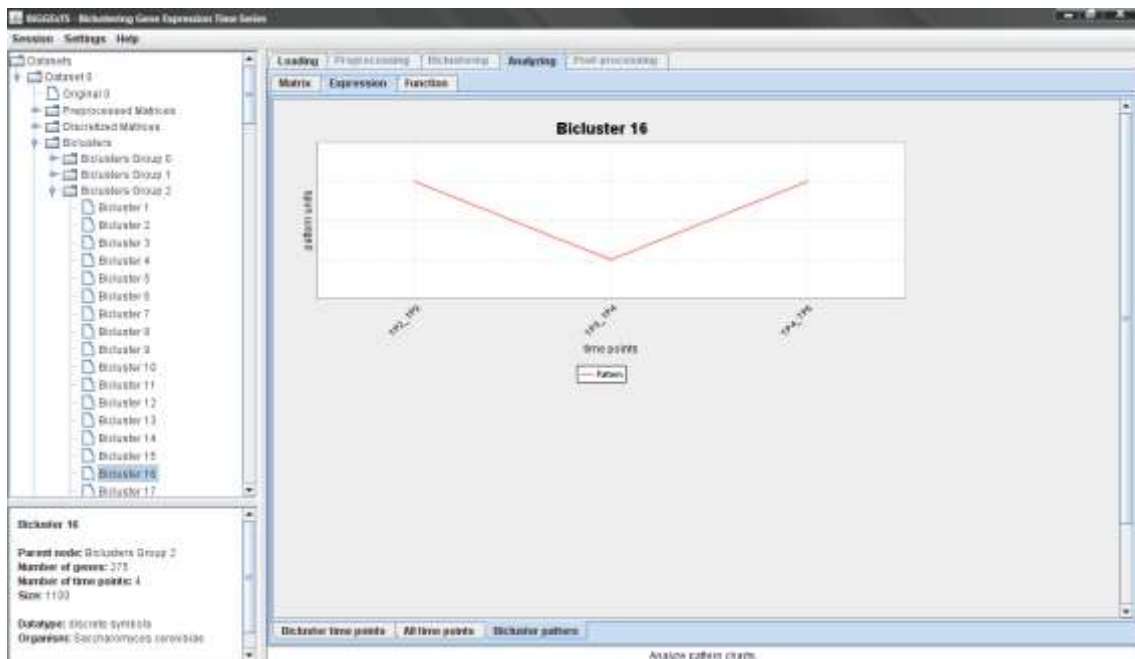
BiGGEsTS - Biclustering Gene Expression Time Series

Session Settings Help

Datasets
Dataset 0
Original 0
Preprocessed Matrices
Discretized Matrices
Biclusters
Biclusters Group 0
Biclusters Group 1
Biclusters Group 2
Bicluster 1
Bicluster 2
Bicluster 3
Bicluster 4
Bicluster 5
Bicluster 6
Bicluster 7
Bicluster 8
Bicluster 9
Bicluster 10
Bicluster 11
Bicluster 12
Bicluster 13
Bicluster 14
Bicluster 15
Bicluster 16
Bicluster 17

Bicluster 16

Parent node: Biclusters Group 2
Number of genes: 275
Number of time points: 4
Size: 1100

Datatype: discrete symbols
Organism: Saccharomyces cerevisiae

Loading | Preprocessing | Biclustering | Analyzing | Post-processing

Matrix | Expression | Function

Bicluster 16

pattern units

TP2_TP3

TP3_TP4

TP4_TP5

time points

Pattern

Bicluster time points | All time points | Bicluster pattern

Analyze pattern charts.